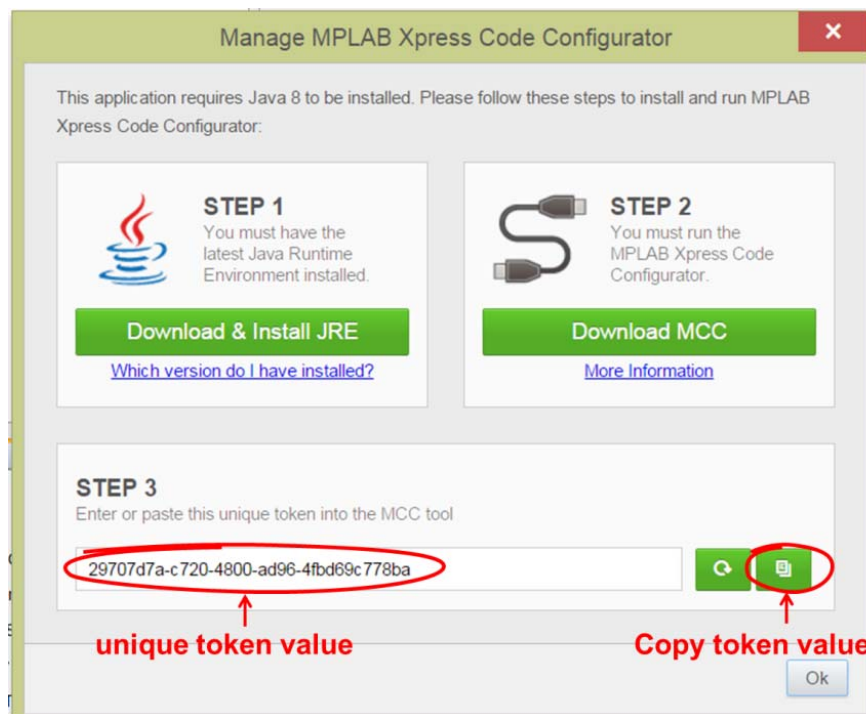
Manage MPLAB Xpress Code Configurator

This application requires Java 8 to be installed. Please follow these steps to install and run MPLAB Xpress Code Configurator:

STEP 1
You must have the latest Java Runtime Environment installed.

Download & Install JRE

Which version do I have installed?

STEP 2
You must run the MPLAB Xpress Code Configurator.

Download MCC

More Information

STEP 3
Enter or paste this unique token into the MCC tool

29707d7a-c720-4800-ad96-4fbd69c778ba

unique token value

Copy token value

Ok